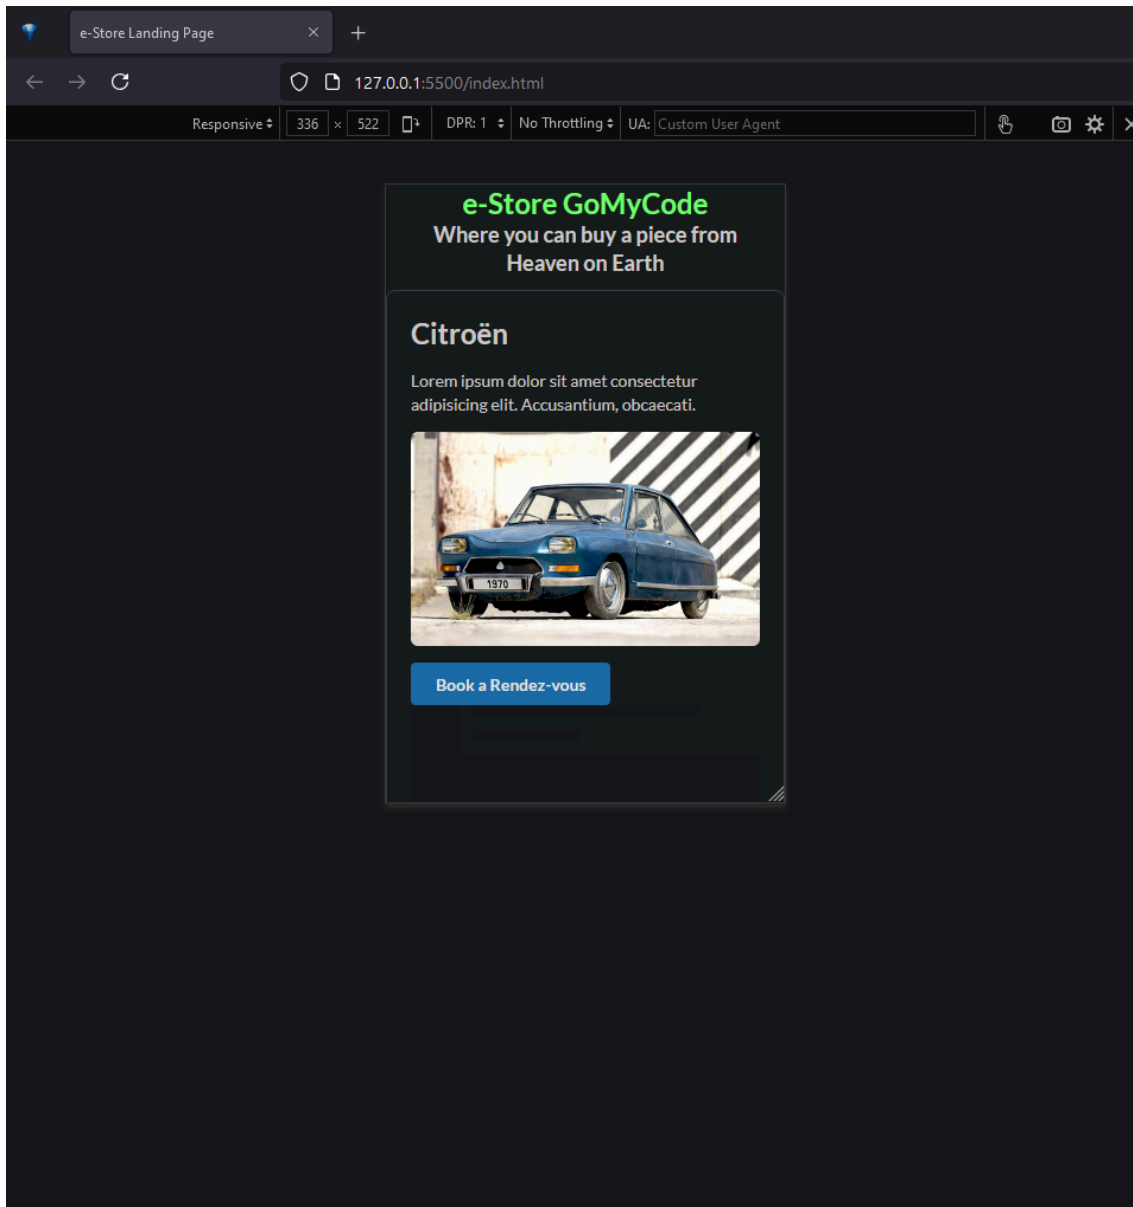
e-Store Landing Page
127.0.0.1:5500/index.html
Responsive 336 × 522 DPR: 1 No Throttling UA: Custom User Agent

e-Store GoMyCode
Where you can buy a piece from Heaven on Earth

Citroën

Lorem ipsum dolor sit amet consectetur adipisicing elit. Accusantium, obcaecati.

1970

Book a Rendez-vous